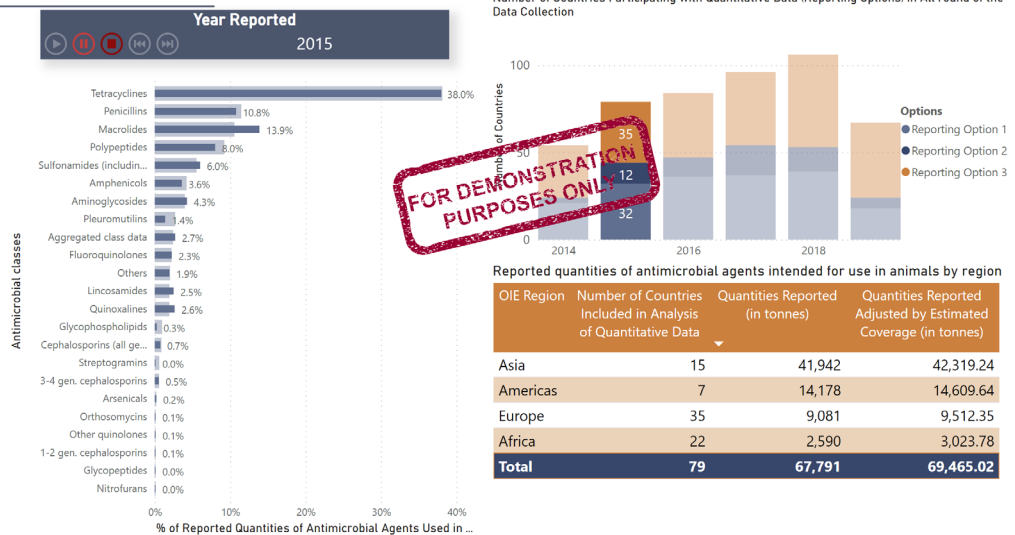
Year Reported

2015

Tetracyclines 38.0%
Penicillins 10.8%
Macrolides 13.9%
Polypeptides 8.0%
Sulfonamides (includin... 6.0%
Amphenicols 3.6%
Aminoglycosides 4.3%
Pleuromutilins 1.4%
Aggregated class data 2.7%
Fluoroquinolones 2.3%
Others 1.9%
Lincosamides 2.5%
Quinoxalines 2.6%
Glycophospholipids 0.3%
Cephalosporins (all ge... 0.7%
Streptogramins 0.0%
3-4 gen. cephalosporins 0.5%
Arsenicals 0.2%
Orthosomycins 0.1%
Other quinolones 0.1%
1-2 gen. cephalosporins 0.1%
Glycopeptides 0.0%
Nitrofurans 0.0%

Antimicrobial classes

0% 10% 20% 30% 40%

% of Reported Quantities of Antimicrobial Agents Used in ...

Number of Countries Participating with Quantitative Data (Reporting Options) in All round of the Data Collection

100
50
0
Number of Countries
35
12
32
2014 2016 2018

Options
Reporting Option 1
Reporting Option 2
Reporting Option 3

FOR DEMONSTRATION PURPOSES ONLY

Reported quantities of antimicrobial agents intended for use in animals by region

| OIE Region | Number of Countries Included in Analysis of Quantitative Data | Quantities Reported (in tonnes) | Quantities Reported Adjusted by Estimated Coverage (in tonnes) |
|---|---|---|---|
| Asia | 15 | 41,942 | 42,319.24 |
| Americas | 7 | 14,178 | 14,609.64 |
| Europe | 35 | 9,081 | 9,512.35 |
| Africa | 22 | 2,590 | 3,023.78 |
| Total | 79 | 67,791 | 69,465.02 |